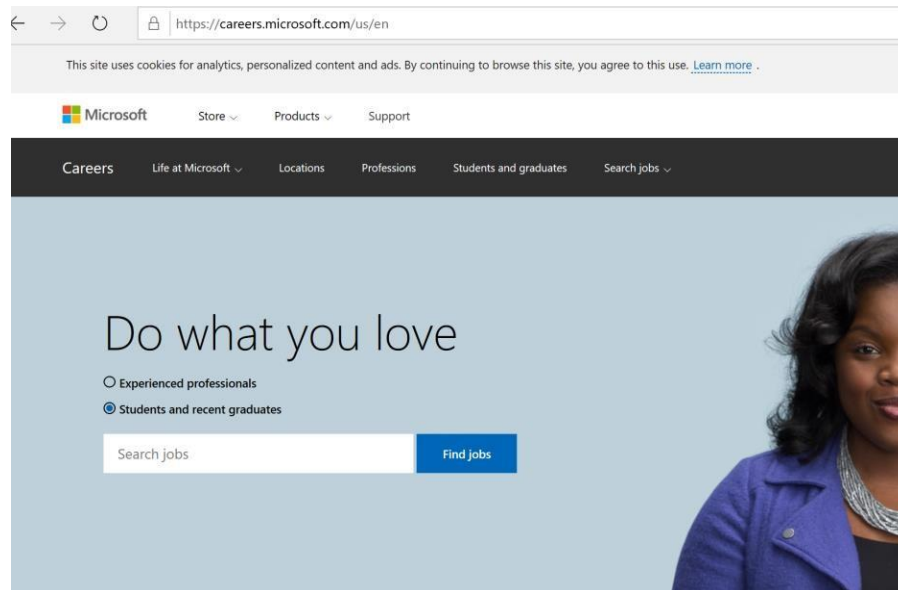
https://careers.microsoft.com/us/en

This site uses cookies for analytics, personalized content and ads. By continuing to browse this site, you agree to this use. Learn more .

Microsoft Store Products Support

Careers Life at Microsoft Locations Professions Students and graduates Search jobs

Do what you love

Experienced professionals

Students and recent graduates

Search jobs

Find jobs